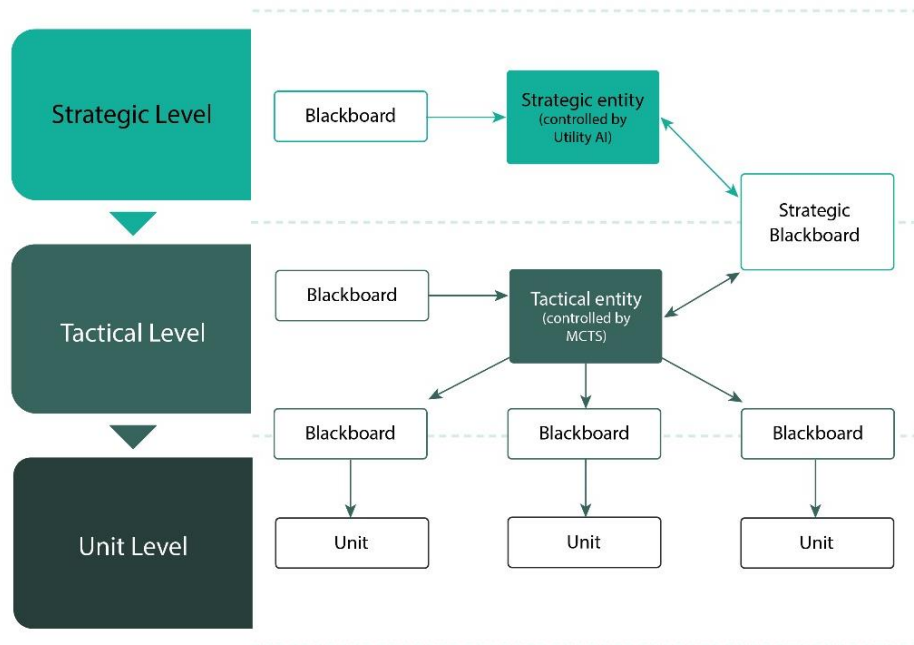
Strategic Level

Blackboard

Strategic entity (controlled by Utility AI)

Strategic Blackboard

Tactical Level

Blackboard

Tactical entity (controlled by MCTS)

Blackboard

Blackboard

Blackboard

Unit Level

Unit

Unit

Unit